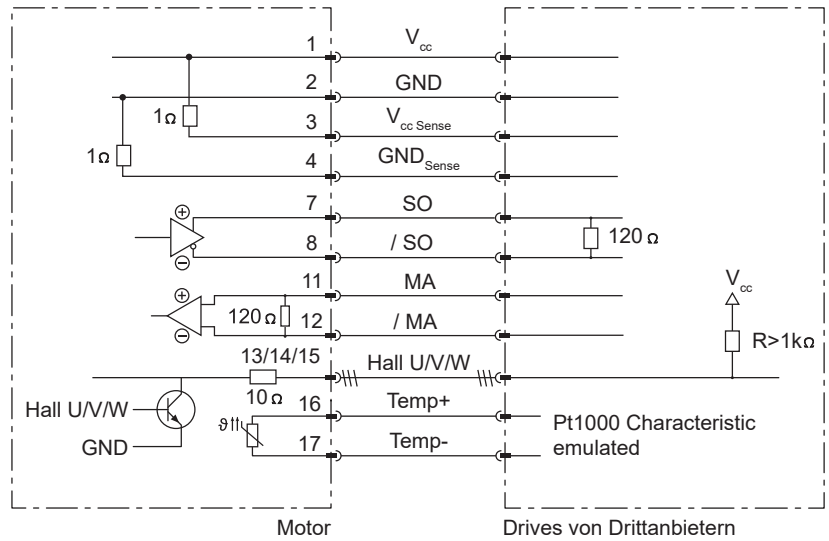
1 $V_{cc}$
2 GND
1Ω
3 $V_{cc\ Sense}$
1Ω
4 $GND_{Sense}$
7 SO
8 / SO
120 Ω
11 MA
120 Ω
12 / MA
$V_{cc}$
R>1kΩ
13/14/15
Hall U/V/W
10 Ω
Hall U/V/W
GND
16 Temp+
17 Temp-
ϑ
Pt1000 Characteristic emulated
Motor
Drives von Drittanbietern